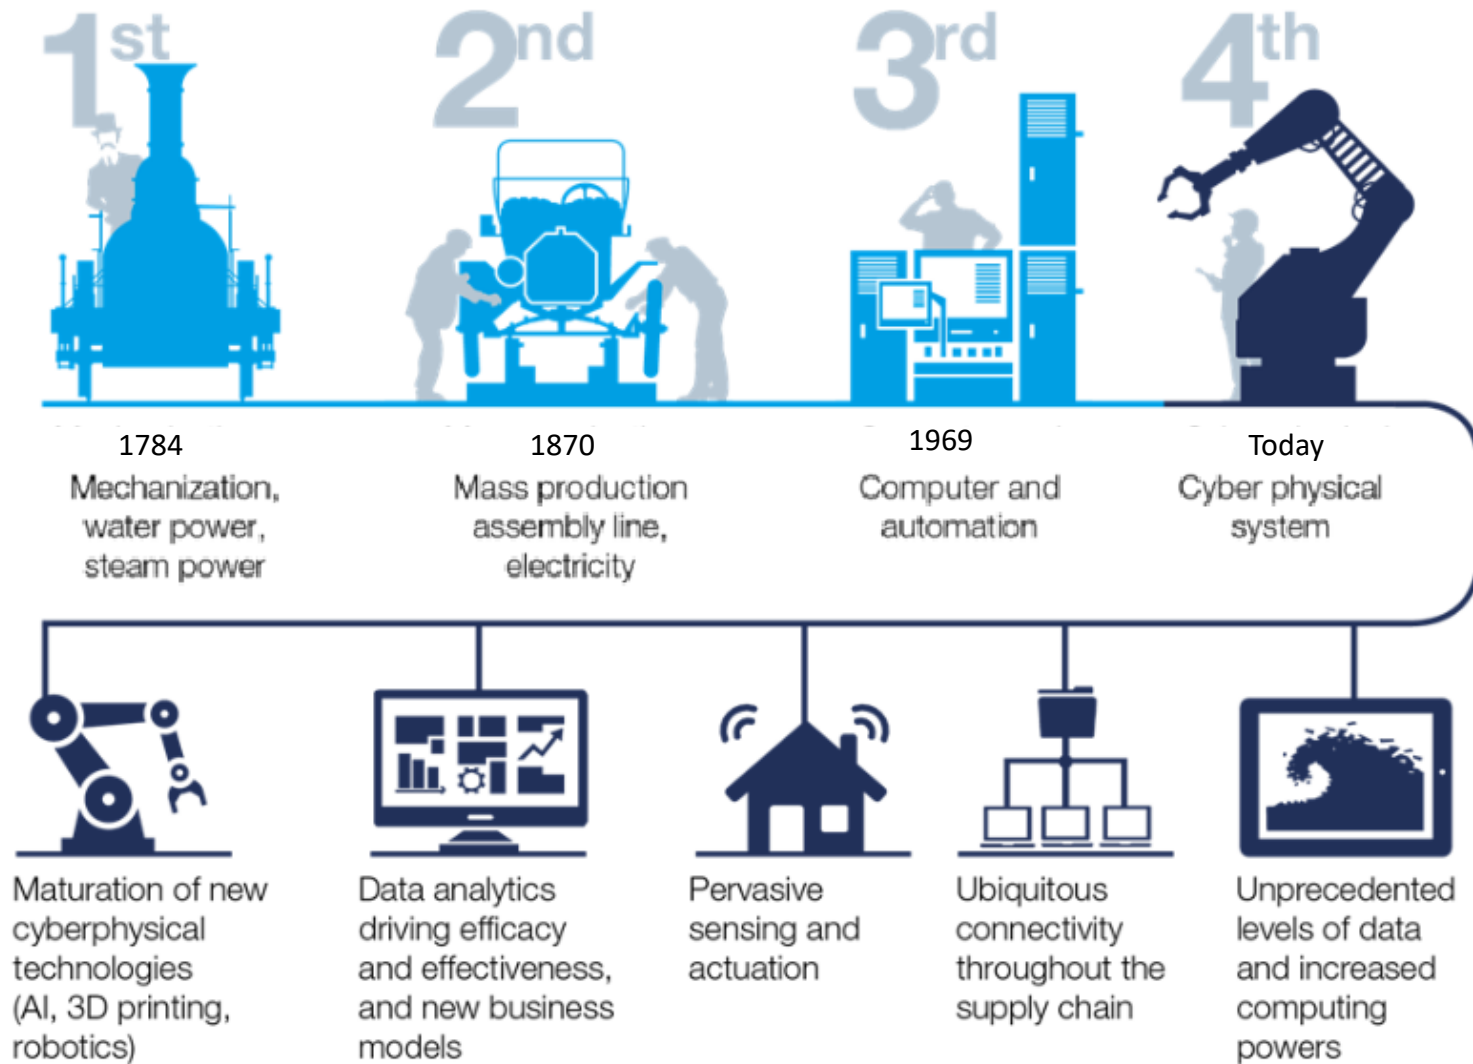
1st

2nd

3rd

4th

1784
Mechanization, water power, steam power

1870
Mass production assembly line, electricity

1969
Computer and automation

Today
Cyber physical system

Maturation of new cyberphysical technologies (AI, 3D printing, robotics)

Data analytics driving efficacy and effectiveness, and new business models

Pervasive sensing and actuation

Ubiquitous connectivity throughout the supply chain

Unprecedented levels of data and increased computing powers